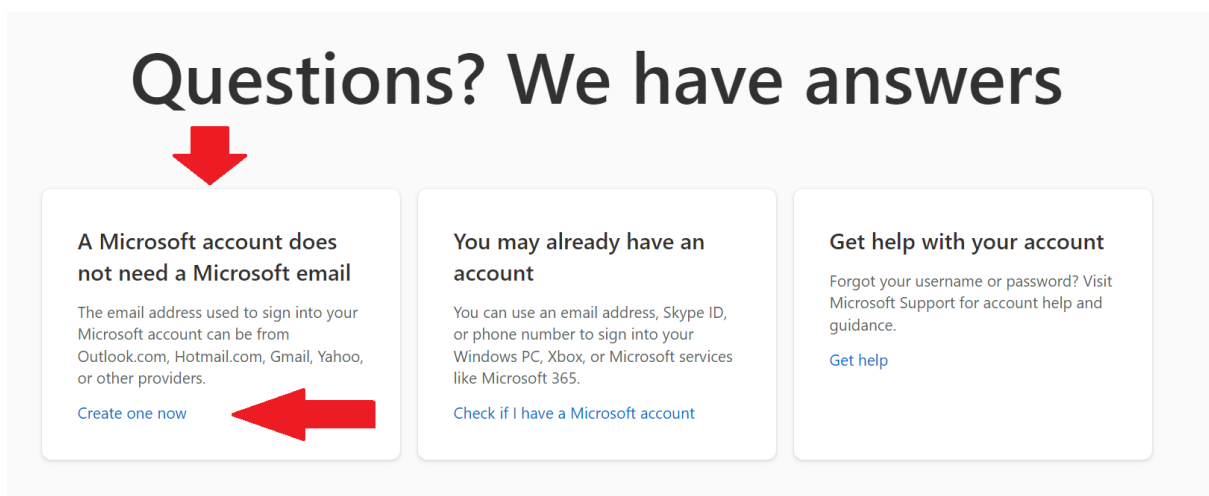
Questions? We have answers

A Microsoft account does not need a Microsoft email

The email address used to sign into your Microsoft account can be from Outlook.com, Hotmail.com, Gmail, Yahoo, or other providers.

Create one now

You may already have an account

You can use an email address, Skype ID, or phone number to sign into your Windows PC, Xbox, or Microsoft services like Microsoft 365.

Check if I have a Microsoft account

Get help with your account

Forgot your username or password? Visit Microsoft Support for account help and guidance.

Get help